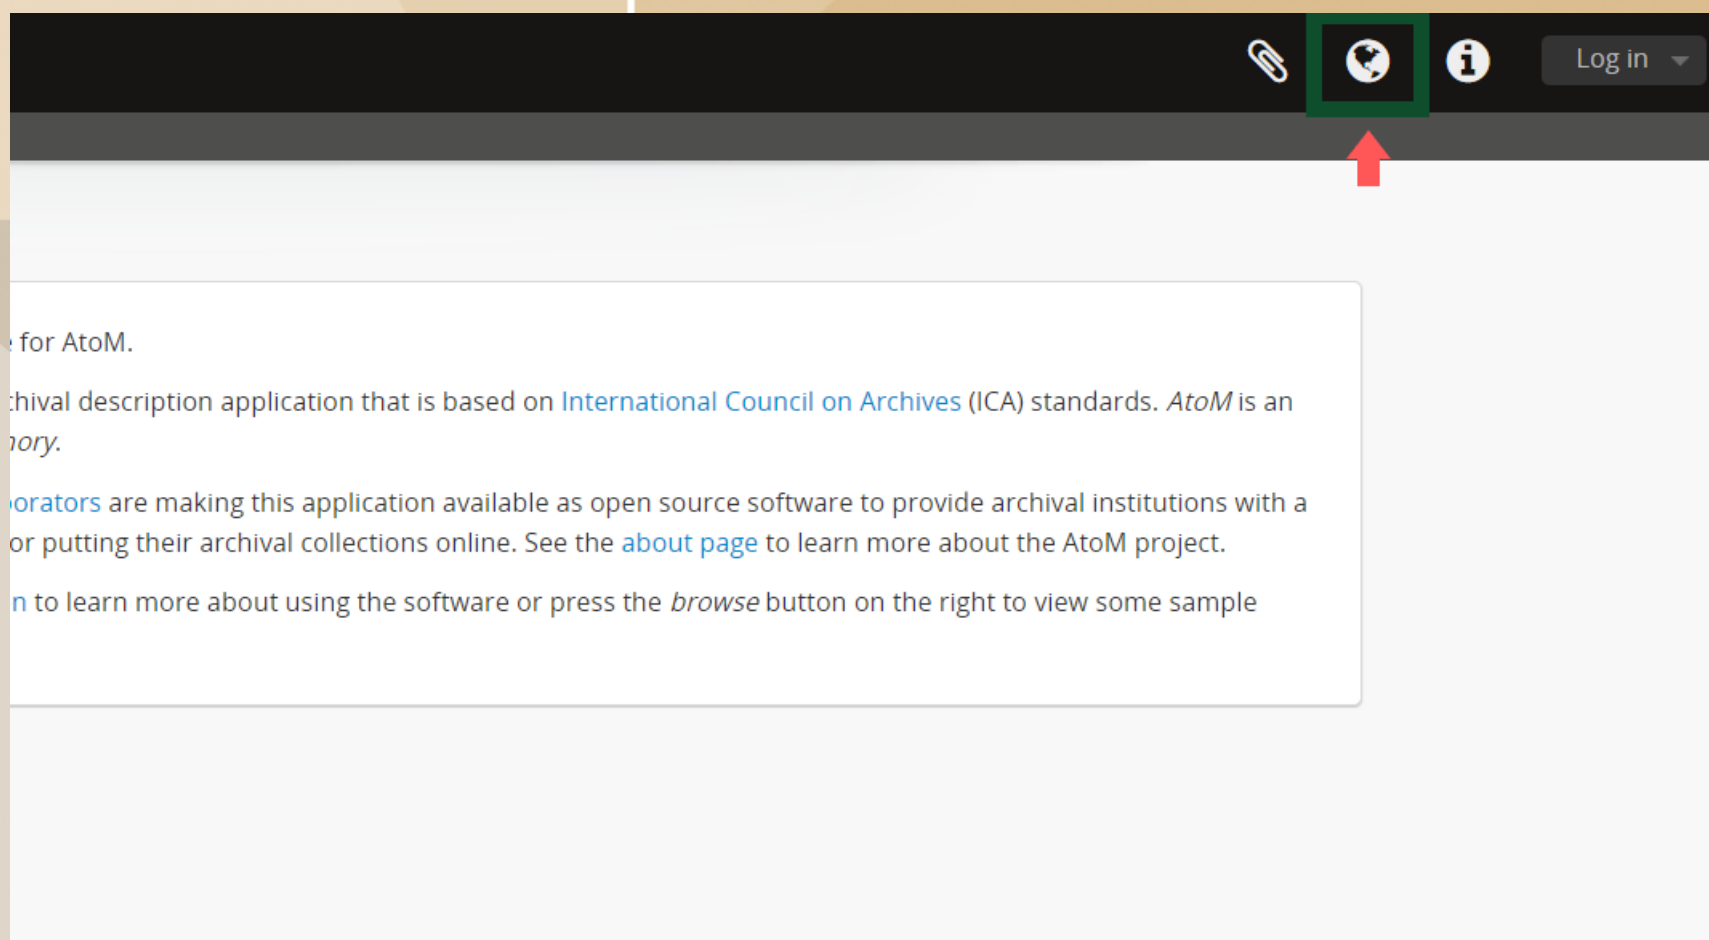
Log in

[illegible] for AtoM.

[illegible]hival description application that is based on International Council on Archives (ICA) standards. *AtoM* is an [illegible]ory.

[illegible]orators are making this application available as open source software to provide archival institutions with a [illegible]or putting their archival collections online. See the about page to learn more about the AtoM project.

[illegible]n to learn more about using the software or press the *browse* button on the right to view some sample